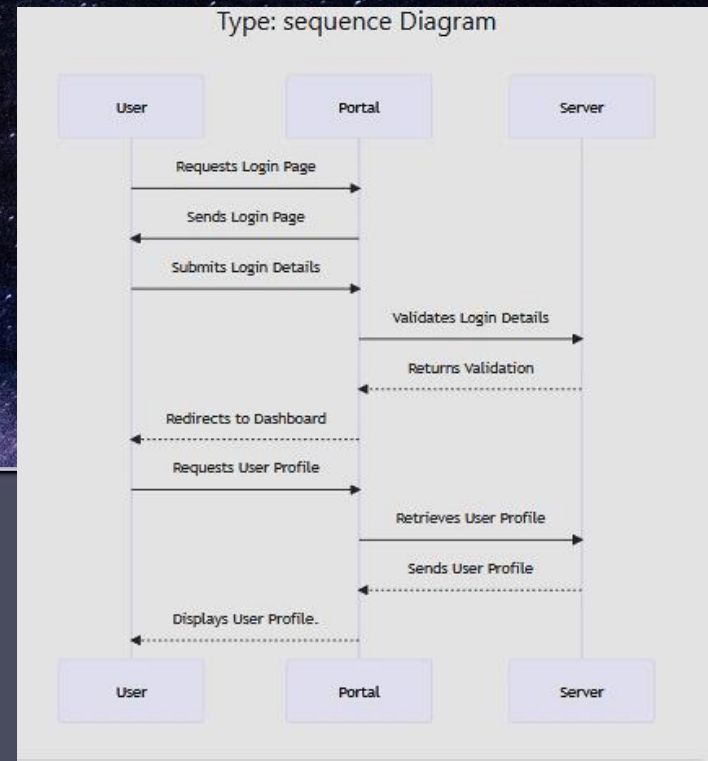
Type: sequence Diagram

User

Portal

Server

Requests Login Page

Sends Login Page

Submits Login Details

Validates Login Details

Returns Validation

Redirects to Dashboard

Requests User Profile

Retrieves User Profile

Sends User Profile

Displays User Profile.

User

Portal

Server